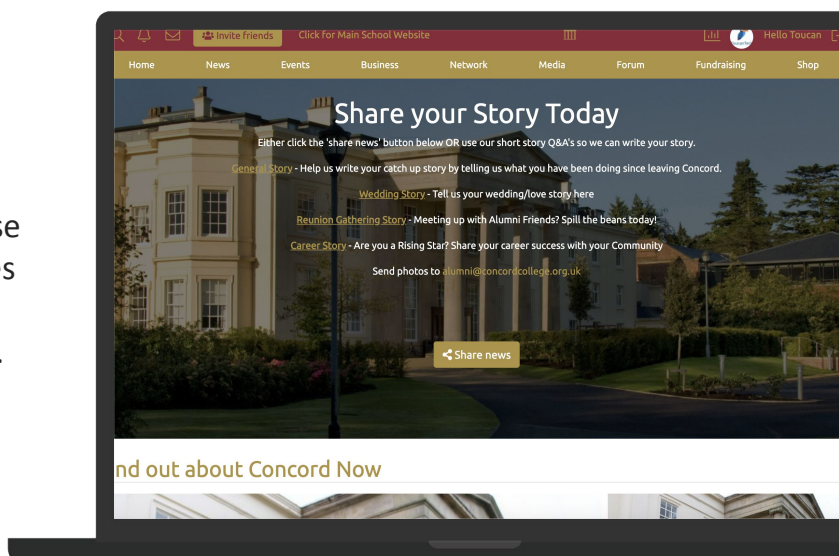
se
s
.

Invite friends Click for Main School Website Hello Toucan

Home News Events Business Network Media Forum Fundraising Shop

Share your Story Today

Either click the 'share news' button below OR use our short story Q&A's so we can write your story.

General Story - Help us write your catch up story by telling us what you have been doing since leaving Concord.

Wedding Story - Tell us your wedding/love story here

Reunion Gathering Story - Meeting up with Alumni Friends? Spill the beans today!

Career Story - Are you a Rising Star? Share your career success with your Community

Send photos to alumni@concordcollege.org.uk

Share news

nd out about Concord Now